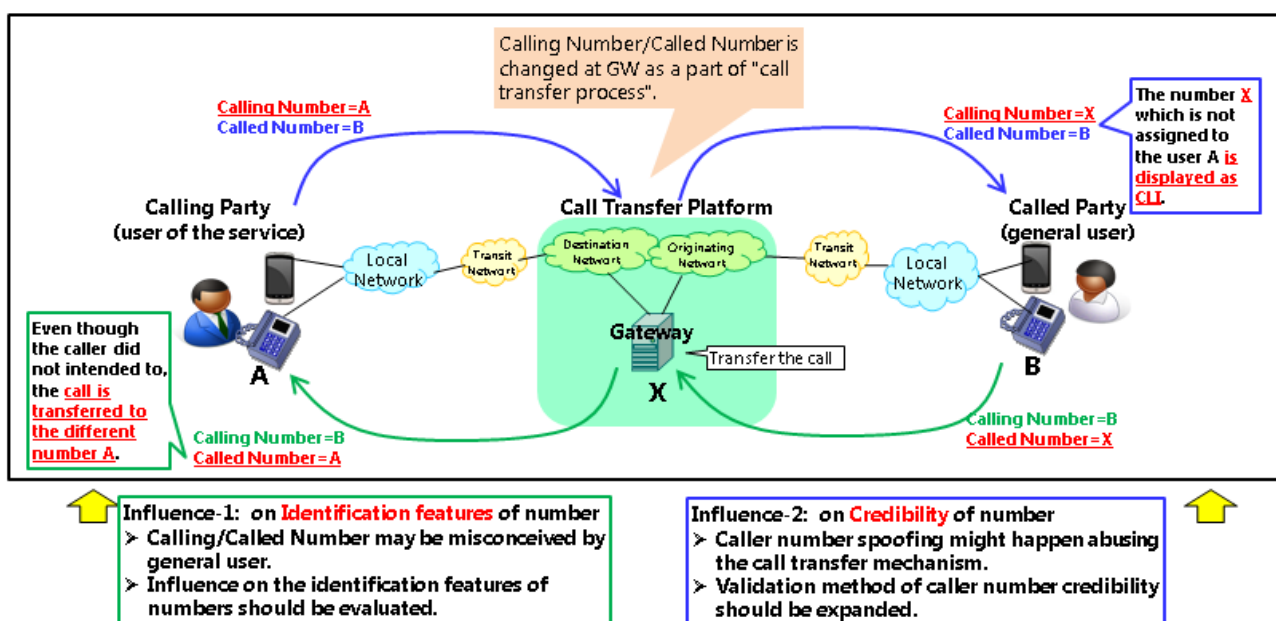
Calling Number/Called Number is changed at GW as a part of "call transfer process".

Calling Number=A
Called Number=B

Calling Number=X
Called Number=B

The number X which is not assigned to the user A is displayed as CLI.

Calling Party
(user of the service)

Call Transfer Platform

Called Party
(general user)

Local Network

Transit Network

Destination Network

Originating Network

Transit Network

Local Network

Gateway

Transfer the call

X

A

B

Even though the caller did not intended to, the call is transferred to the different number A.

Calling Number=B
Called Number=A

Calling Number=B
Called Number=X

Influence-1: on Identification features of number
➢ Calling/Called Number may be misconceived by general user.
➢ Influence on the identification features of numbers should be evaluated.

Influence-2: on Credibility of number
➢ Caller number spoofing might happen abusing the call transfer mechanism.
➢ Validation method of caller number credibility should be expanded.